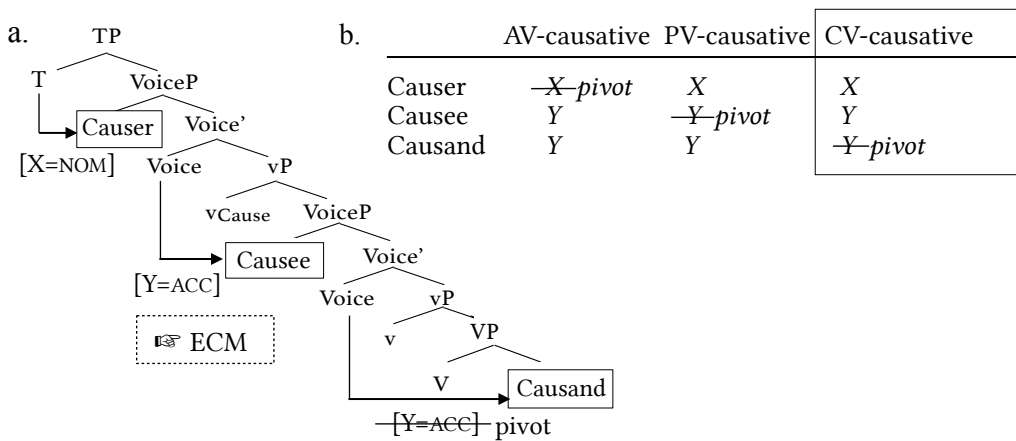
a.

TP
T
VoiceP
Causer
Voice'
[X=NOM]
Voice
vP
vCause
VoiceP
Causee
Voice'
[Y=ACC]
Voice
vP
v
VP
V
Causand
☞ ECM
~~[Y=ACC]~~ pivot

b.

| | AV-causative | PV-causative | CV-causative |
|---|---|---|---|
| Causer | ~~X~~ *pivot* | *X* | *X* |
| Causee | *Y* | ~~Y~~ *pivot* | *Y* |
| Causand | *Y* | *Y* | ~~Y~~ *pivot* |